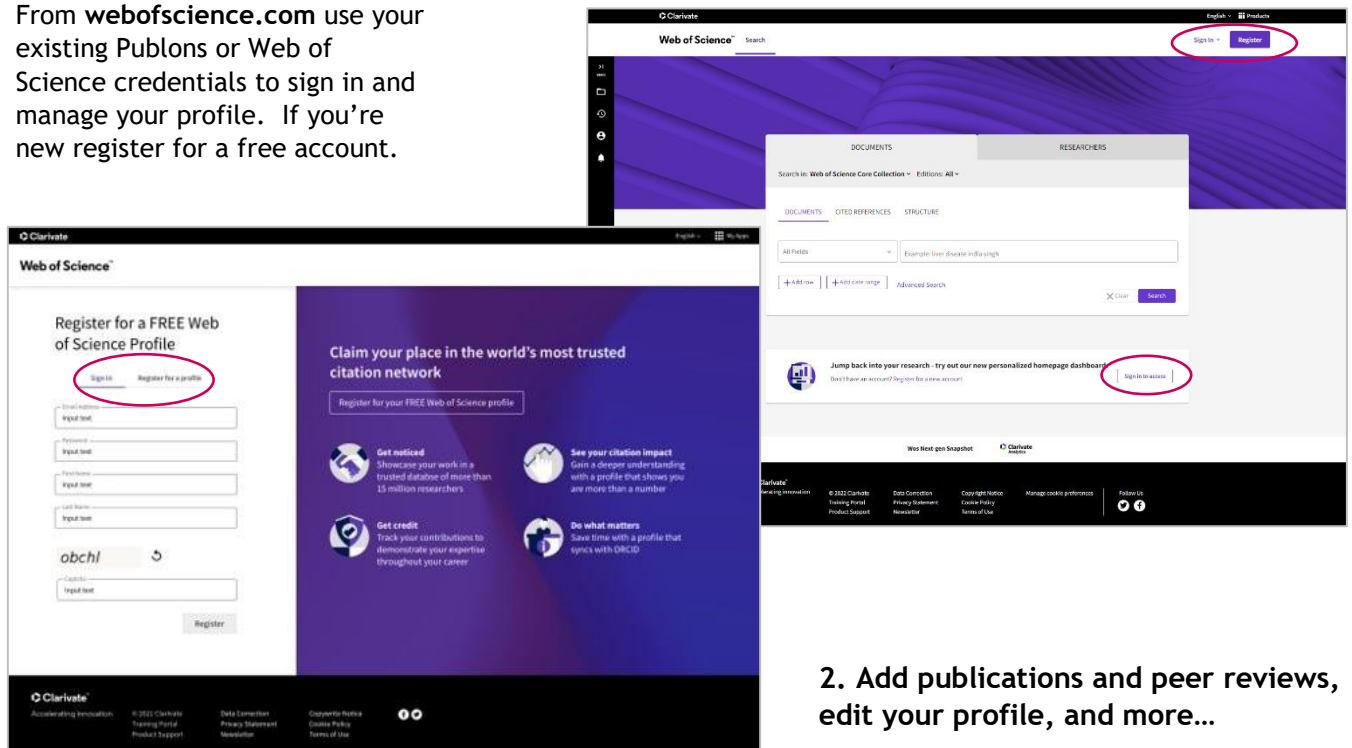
From **webofscience.com** use your existing Publons or Web of Science credentials to sign in and manage your profile. If you're new register for a free account.

Clarivate

English Products

Web of Science Search

Sign In Register

DOCUMENTS

RESEARCHERS

Search in: Web of Science Core Collection Editions: All

DOCUMENTS CITED REFERENCES STRUCTURE

All Fields

Example: liver disease india singh

+ Add row + Add date range Advanced Search

Clear Search

Jump back into your research - try out our new personalized homepage dashboard

Don't have an account? Register for a new account

Sign in to access

WoS Next-gen Snapshot

Clarivate Analytics

Clarivate Accelerating innovation

© 2022 Clarivate Training Portal Product Support

Data Correction Privacy Statement Newsletter

Copyright Notice Cookie Policy Terms of Use

Manage cookie preferences

Follow Us

Clarivate

English My Apps

Web of Science

Register for a FREE Web of Science Profile

Sign In Register for a profile

Email Address
Input text

Password
Input text

First Name
Input text

Last Name
Input text

obchl

Captcha
Input text

Register

Claim your place in the world's most trusted citation network

Register for your FREE Web of Science profile

Get noticed
Showcase your work in a trusted databse of more than 15 million researchers

See your citation impact
Gain a deeper understanding with a profile that shows you are more than a number

Get credit
Track your contributions to demonstrate your expertise throughout your career

Do what matters
Save time with a profile that syncs with ORCID

Clarivate
Accelerating innovation

© 2021 Clarivate Training Portal Product Support

Data Correction Privacy Statement Newsletter

Copyright Notice Cookie Policy Terms of Use

**2. Add publications and peer reviews, edit your profile, and more…**